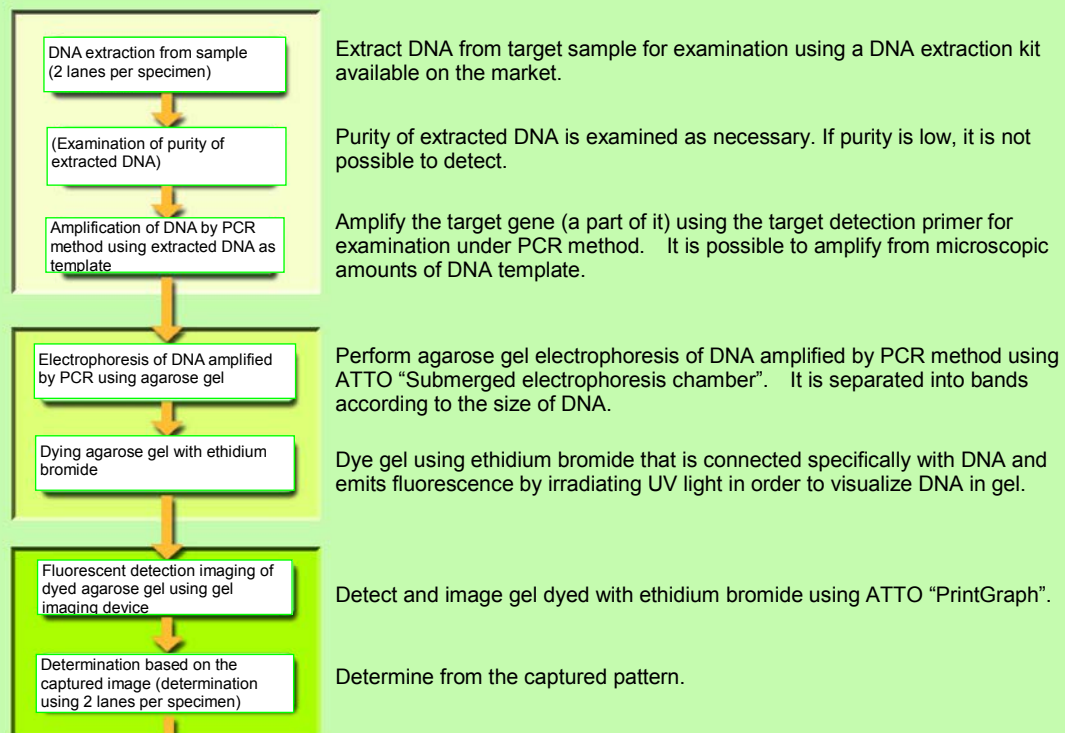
DNA extraction from sample (2 lanes per specimen)

Extract DNA from target sample for examination using a DNA extraction kit available on the market.

(Examination of purity of extracted DNA)

Purity of extracted DNA is examined as necessary. If purity is low, it is not possible to detect.

Amplification of DNA by PCR method using extracted DNA as template

Amplify the target gene (a part of it) using the target detection primer for examination under PCR method. It is possible to amplify from microscopic amounts of DNA template.

Electrophoresis of DNA amplified by PCR using agarose gel

Perform agarose gel electrophoresis of DNA amplified by PCR method using ATTO "Submerged electrophoresis chamber". It is separated into bands according to the size of DNA.

Dying agarose gel with ethidium bromide

Dye gel using ethidium bromide that is connected specifically with DNA and emits fluorescence by irradiating UV light in order to visualize DNA in gel.

Fluorescent detection imaging of dyed agarose gel using gel imaging device

Detect and image gel dyed with ethidium bromide using ATTO "PrintGraph".

Determination based on the captured image (determination using 2 lanes per specimen)

Determine from the captured pattern.